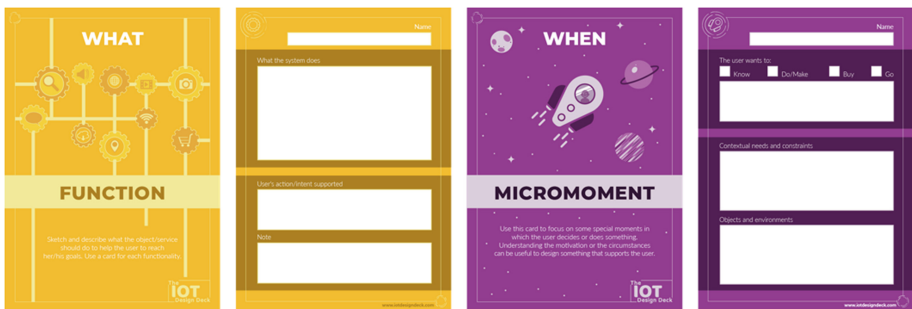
WHAT

FUNCTION

Sketch and describe what the object/service should do to help the user to reach her/his goals. Use a card for each functionality.

The IOT Design Deck

Name

What the system does

User's action/intent supported

Note

www.iotdesigndeck.com

WHEN

MICROMOMENT

Use this card to focus on some special moments in which the user decides or does something. Understanding the motivation or the circumstances can be useful to design something that supports the user.

The IOT Design Deck

Name

The user wants to:

Know

Do/Make

Buy

Go

Contextual needs and constraints

Objects and environments

www.iotdesigndeck.com